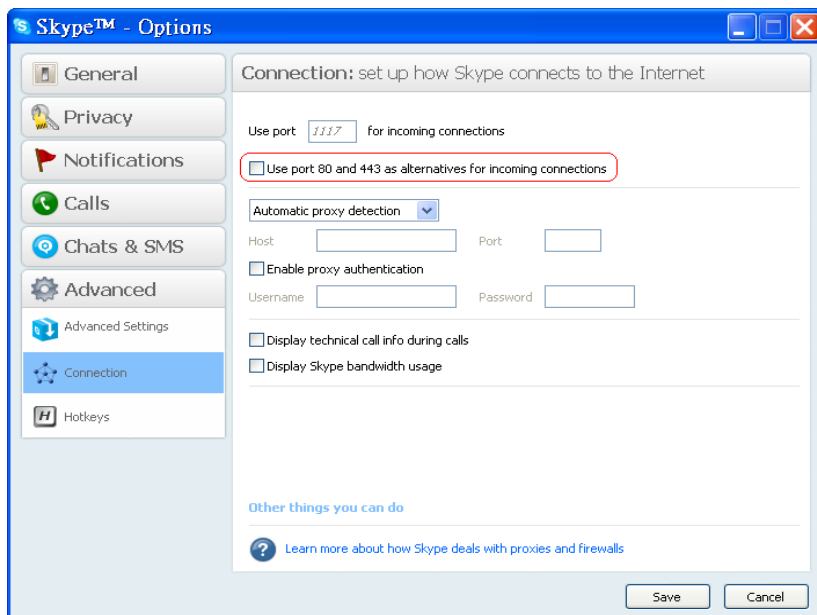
Skype™ - Options

General
Privacy
Notifications
Calls
Chats & SMS
Advanced
Advanced Settings
Connection
Hotkeys

Connection: set up how Skype connects to the Internet

Use port 1117 for incoming connections

Use port 80 and 443 as alternatives for incoming connections

Automatic proxy detection

Host
Port

Enable proxy authentication

Username
Password

Display technical call info during calls

Display Skype bandwidth usage

Other things you can do

Learn more about how Skype deals with proxies and firewalls

Save
Cancel